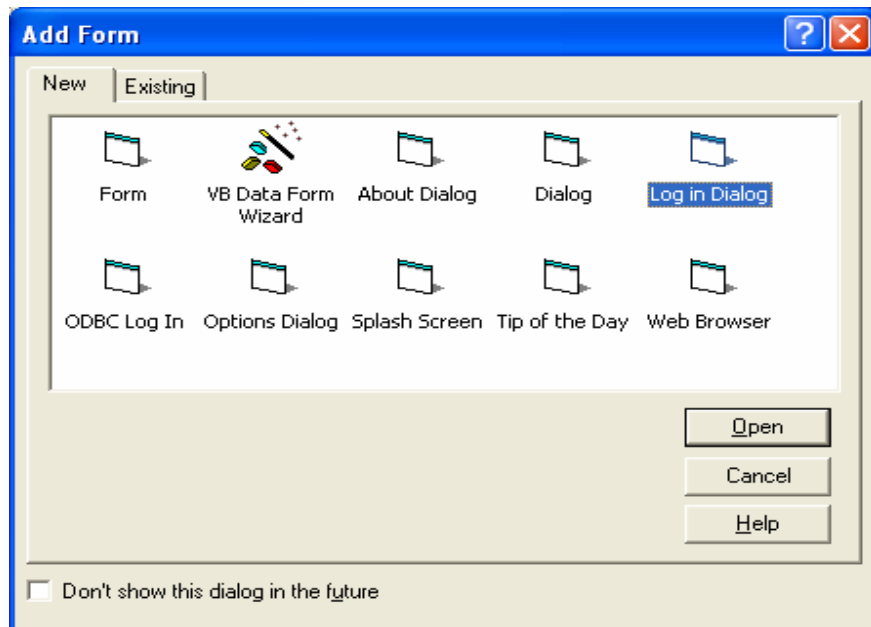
Add Form

New | Existing

Form
VB Data Form Wizard
About Dialog
Dialog
Log in Dialog
ODBC Log In
Options Dialog
Splash Screen
Tip of the Day
Web Browser

Open
Cancel
Help

Don't show this dialog in the future